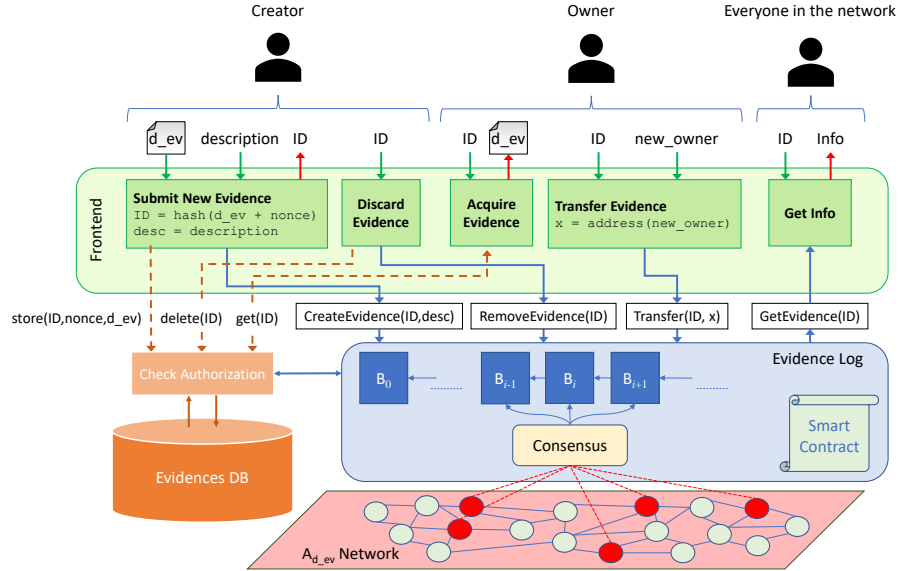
Creator

Owner

Everyone in the network

d_ev description ID ID ID d_ev ID new_owner ID Info

Frontend

Submit New Evidence
ID = hash(d_ev + nonce)
desc = description

Discard Evidence

Acquire Evidence

Transfer Evidence
x = address(new_owner)

Get Info

store(ID,nonce,d_ev) delete(ID) get(ID)

CreateEvidence(ID,desc) RemoveEvidence(ID) Transfer(ID, x) GetEvidence(ID)

Evidence Log

Check Authorization

$B_0$ $B_{i-1}$ $B_i$ $B_{i+1}$

Consensus

Smart Contract

Evidences DB

$A_{d\_ev}$ Network